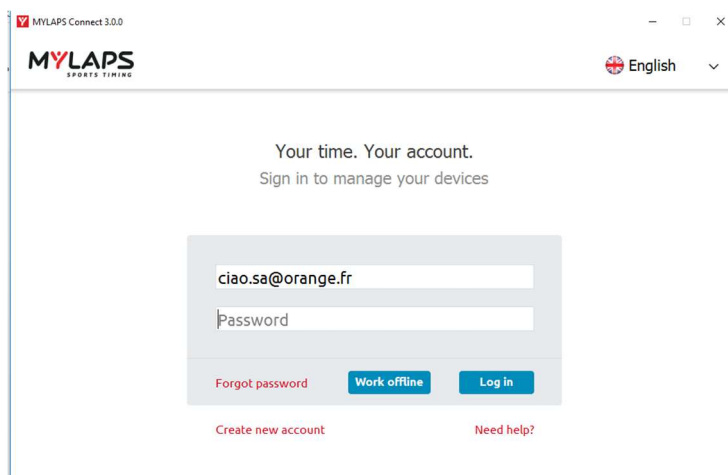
MYLAPS Connect 3.0.0

MYLAPS SPORTS TIMING

English

Your time. Your account.
Sign in to manage your devices

ciao.sa@orange.fr

Password

Forgot password

Work offline

Log in

Create new account

Need help?